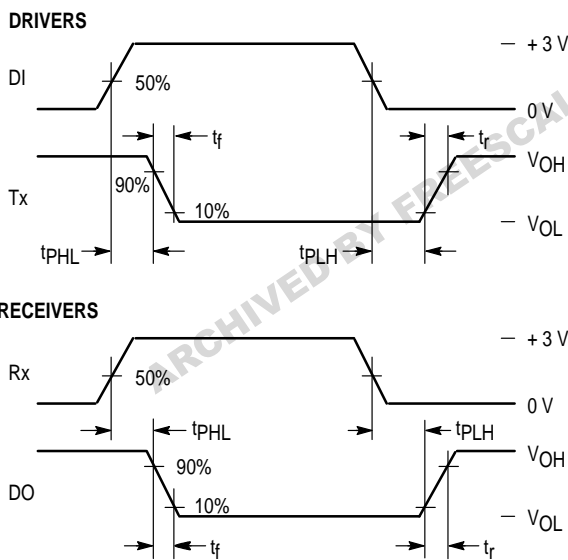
DRIVERS

+ 3 V

DI

50%

0 V

$t_f$

$t_r$

Tx

90%

$V_{OH}$

10%

$V_{OL}$

$t_{PHL}$

$t_{PLH}$

ARCHIVED BY FREESCALE

RECEIVERS

+ 3 V

Rx

50%

0 V

$t_{PHL}$

$t_{PLH}$

90%

$V_{OH}$

DO

10%

$V_{OL}$

$t_f$

$t_r$